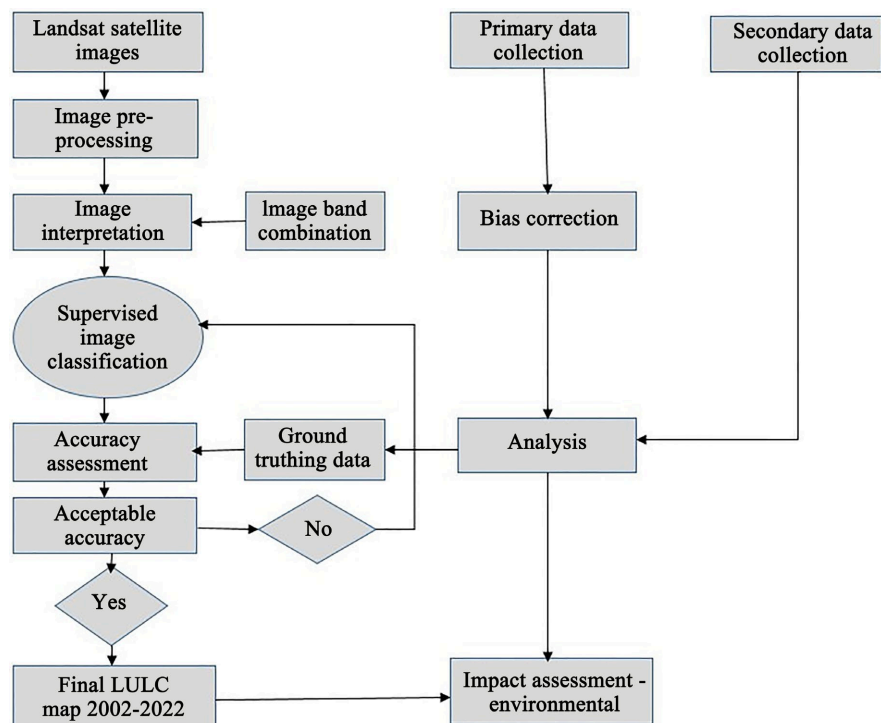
Landsat satellite images

Image preprocessing

Image interpretation

Image band combination

Supervised image classification

Accuracy assessment

Ground truthing data

Acceptable accuracy

No

Yes

Final LULC map 2002-2022

Primary data collection

Bias correction

Analysis

Impact assessment - environmental

Secondary data collection